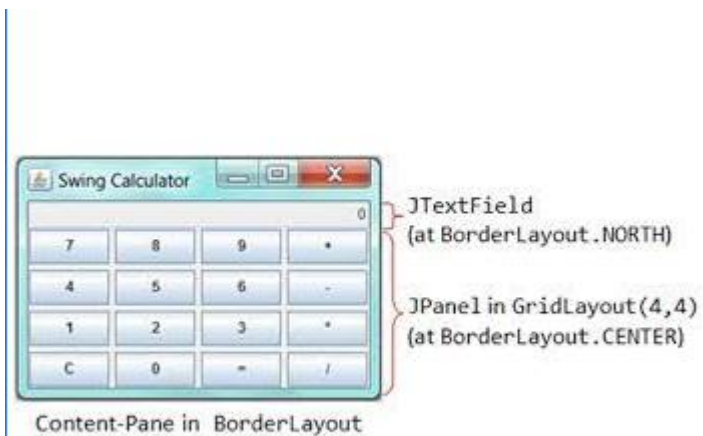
Swing Calculator

0

| 7 | 8 | 9 | + |
|---|---|---|---|
| 4 | 5 | 6 | - |
| 1 | 2 | 3 | * |
| C | 0 | = | / |

JTextField
(at BorderLayout.NORTH)

JPanel in GridLayout(4,4)
(at BorderLayout.CENTER)

Content-Pane in BorderLayout